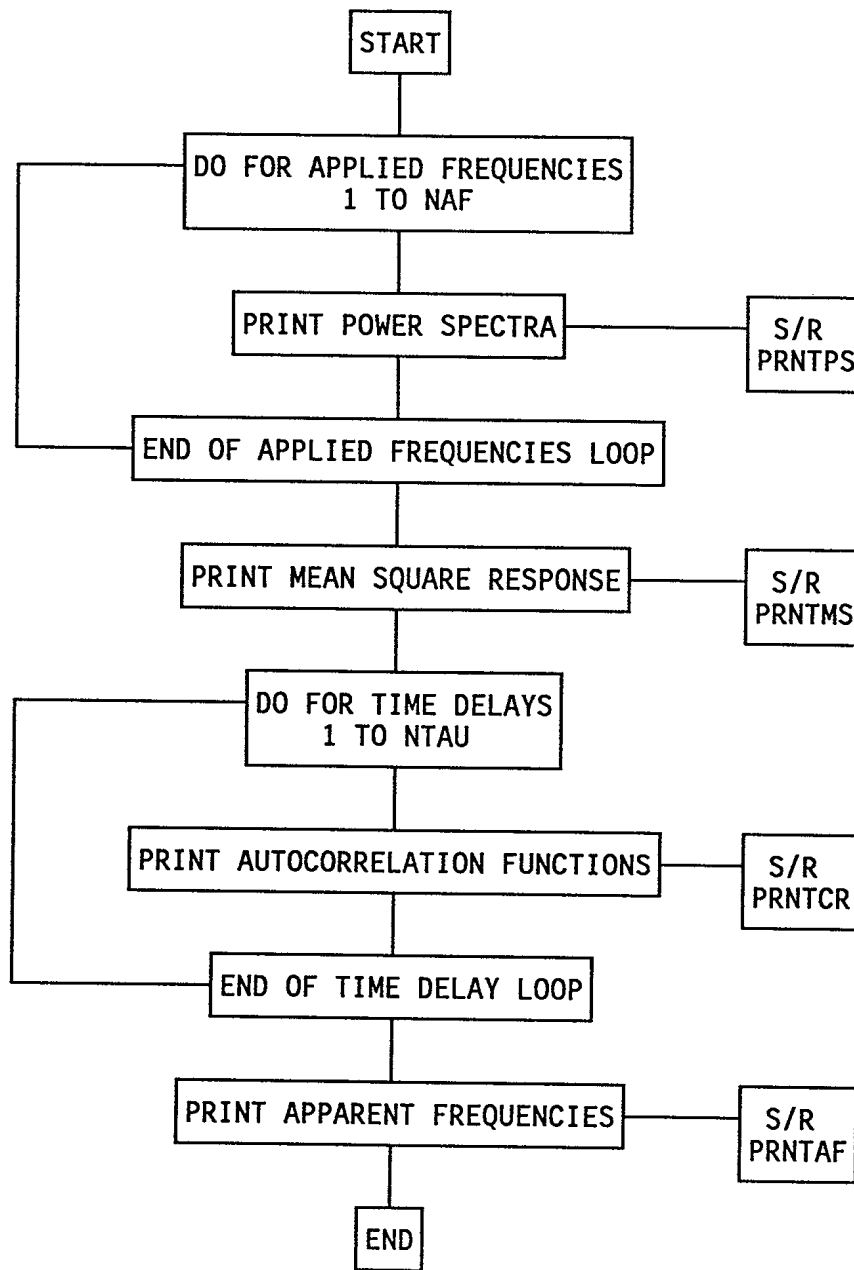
START

DO FOR APPLIED FREQUENCIES 1 TO NAF

PRINT POWER SPECTRA

S/R PRNTPS

END OF APPLIED FREQUENCIES LOOP

PRINT MEAN SQUARE RESPONSE

S/R PRNTMS

DO FOR TIME DELAYS 1 TO NTAU

PRINT AUTOCORRELATION FUNCTIONS

S/R PRNTCR

END OF TIME DELAY LOOP

PRINT APPARENT FREQUENCIES

S/R PRNTAF

END